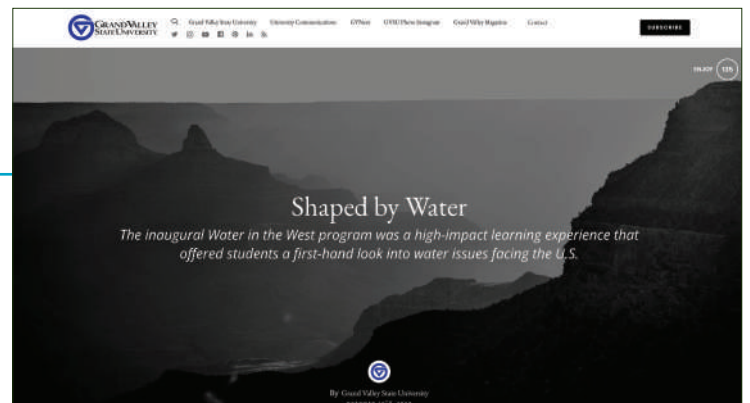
GRAND VALLEY STATE UNIVERSITY

Grand Valley State University University Communications GVNext GVSU News Instagram Grand Valley Magazine Contact

SUBSCRIBE

ENJOY 125

Shaped by Water

The inaugural Water in the West program was a high-impact learning experience that offered students a first-hand look into water issues facing the U.S.

By Grand Valley State University

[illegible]